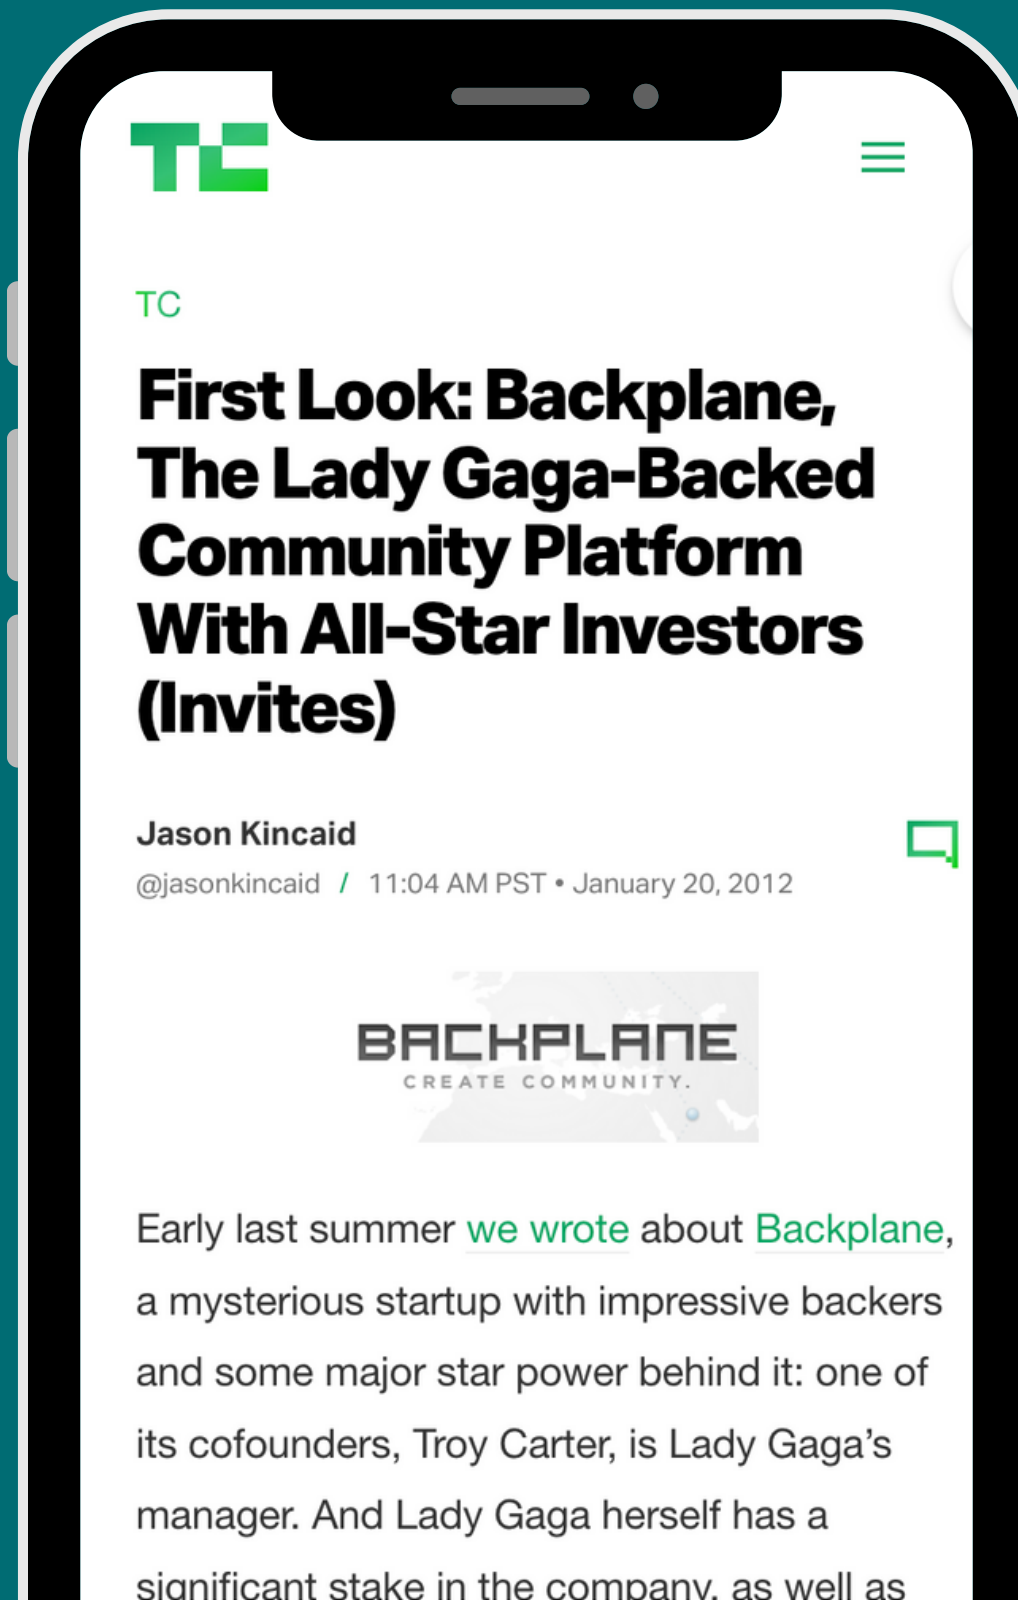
TC

TC

First Look: Backplane, The Lady Gaga-Backed Community Platform With All-Star Investors (Invites)

Jason Kincaid
@jasonkincaid / 11:04 AM PST • January 20, 2012

BACKPLANE
CREATE COMMUNITY.

Early last summer we wrote about Backplane, a mysterious startup with impressive backers and some major star power behind it: one of its cofounders, Troy Carter, is Lady Gaga's manager. And Lady Gaga herself has a significant stake in the company, as well as